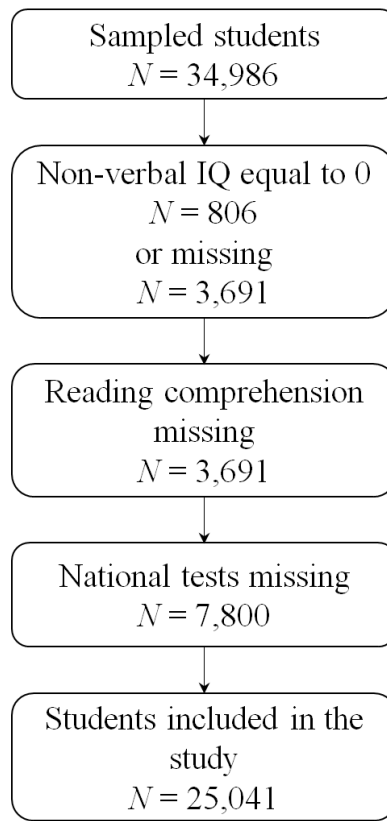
Sampled students
$N = 34{,}986$

Non-verbal IQ equal to 0
$N = 806$
or missing
$N = 3{,}691$

Reading comprehension
missing
$N = 3{,}691$

National tests missing
$N = 7{,}800$

Students included in the study
$N = 25{,}041$